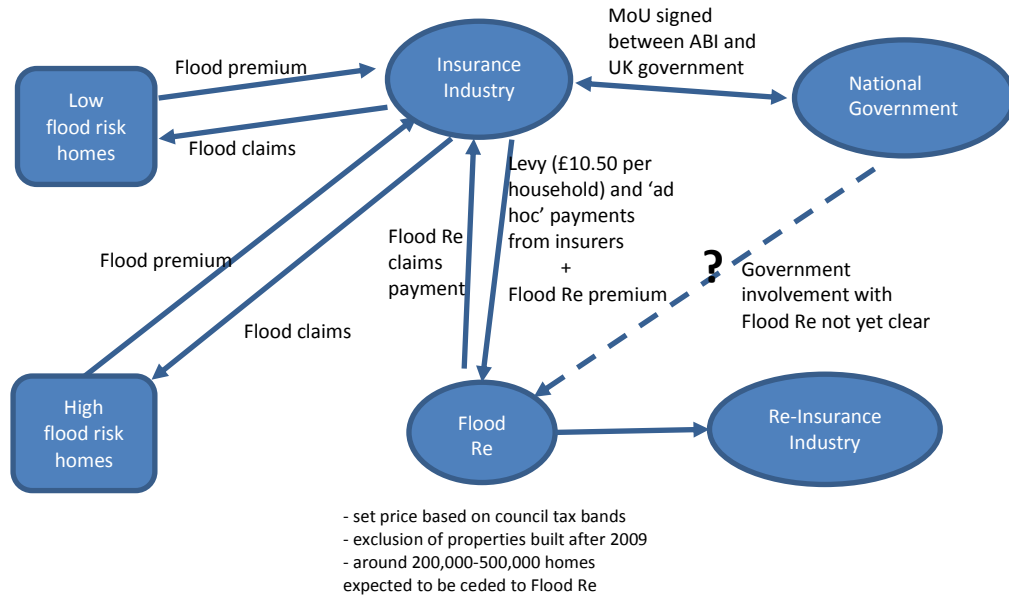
MoU signed between ABI and UK government

Low flood risk homes

Flood premium

Insurance Industry

National Government

Flood claims

Levy (£10.50 per household) and 'ad hoc' payments from insurers + Flood Re premium

Flood Re claims payment

Flood premium

?

Government involvement with Flood Re not yet clear

Flood claims

High flood risk homes

Flood Re

Re-Insurance Industry

- set price based on council tax bands
- exclusion of properties built after 2009
- around 200,000-500,000 homes expected to be ceded to Flood Re